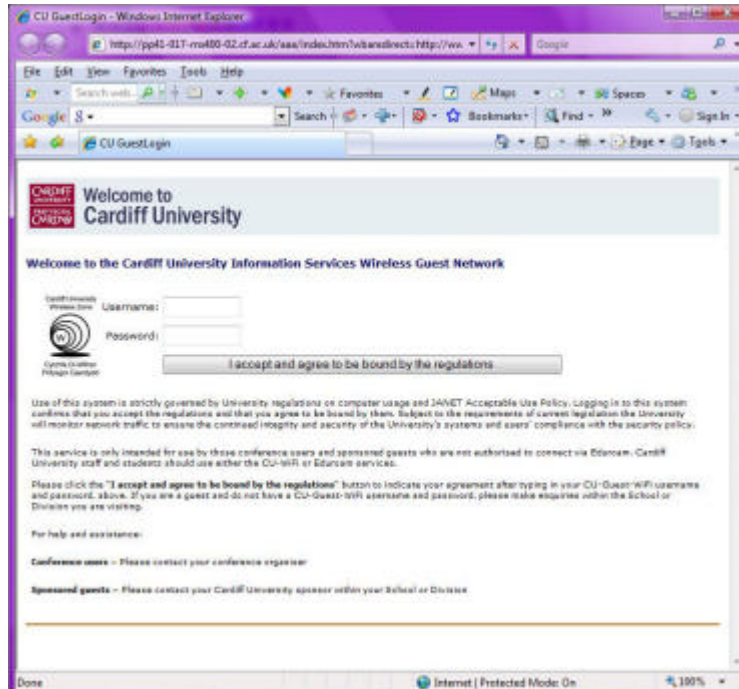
CU GuestLogin - Windows Internet Explorer

http://pp41-017-rns480-02.cf.ac.uk/aaa/index.htm?wbaredirect=http://ww

Google

File Edit View Favorites Tools Help

Search web

Favorites

Maps

Spaces

Google

Search

Bookmarks

Find

Sign In

CU GuestLogin

Page

Tools

CARDIFF UNIVERSITY PRIFYSGOL CAERDYDD

Welcome to Cardiff University

Welcome to the Cardiff University Information Services Wireless Guest Network

Cardiff University Wireless Zone

Username:

Password:

Cyswllt Di-wifr Prifysgol Caerdydd

I accept and agree to be bound by the regulations

Use of this system is strictly governed by University regulations on computer usage and JANET Acceptable Use Policy. Logging in to this system confirms that you accept the regulations and that you agree to be bound by them. Subject to the requirements of current legislation the University will monitor network traffic to ensure the continued integrity and security of the University's systems and users' compliance with the security policy.

This service is only intended for use by those conference users and sponsored guests who are not authorised to connect via Eduroam. Cardiff University staff and students should use either the CU-WiFi or Eduroam services.

Please click the "I accept and agree to be bound by the regulations" button to indicate your agreement after typing in your CU-Guest-WiFi username and password, above. If you are a guest and do not have a CU-Guest-WiFi username and password, please make enquiries within the School or Division you are visiting.

For help and assistance:

Conference users – Please contact your conference organiser

Sponsored guests – Please contact your Cardiff University sponsor within your School or Division

Done

Internet | Protected Mode: On

100%